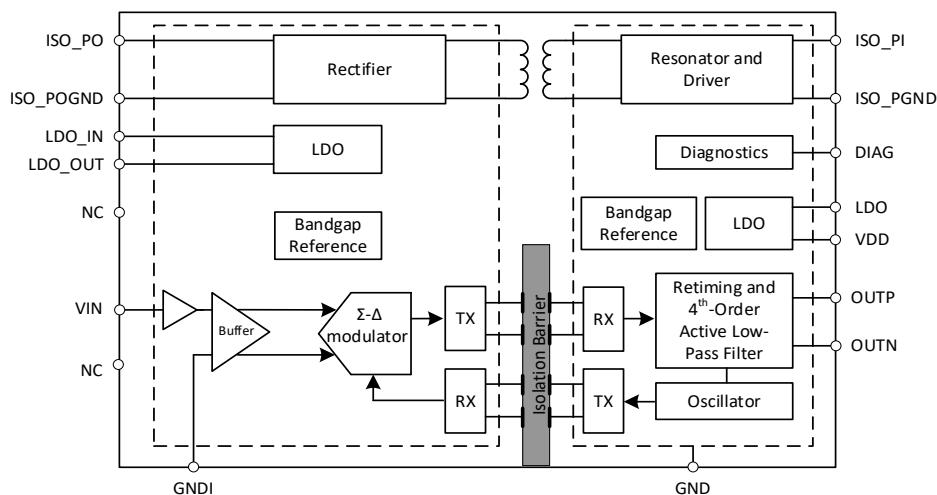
ISO_PO

ISO_POGND

LDO_IN

LDO_OUT

NC

VIN

NC

Rectifier

LDO

Bandgap Reference

Buffer

Σ-Δ modulator

TX

RX

Isolation Barrier

Resonator and Driver

Diagnostics

Bandgap Reference

LDO

RX

TX

Retiming and 4$^{th}$-Order Active Low-Pass Filter

Oscillator

ISO_PI

ISO_PGND

DIAG

LDO

VDD

OUTP

OUTN

GNDI

GND